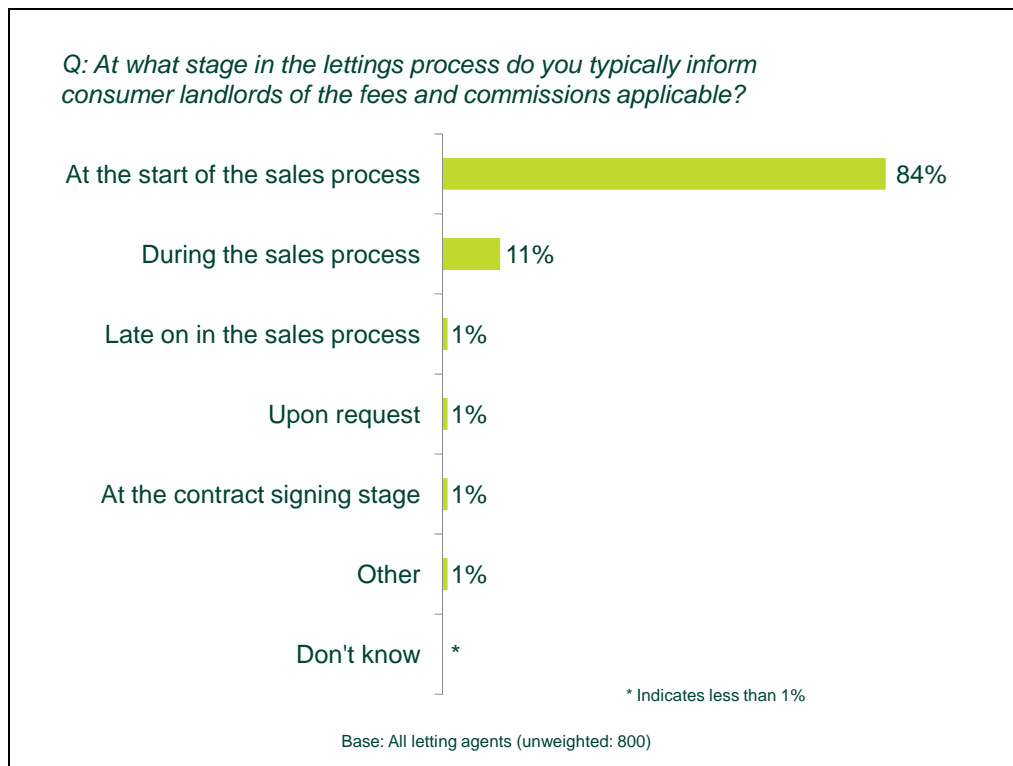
Q: At what stage in the lettings process do you typically inform consumer landlords of the fees and commissions applicable?

At the start of the sales process 84%

During the sales process 11%

Late on in the sales process 1%

Upon request 1%

At the contract signing stage 1%

Other 1%

Don't know *

* Indicates less than 1%

Base: All letting agents (unweighted: 800)